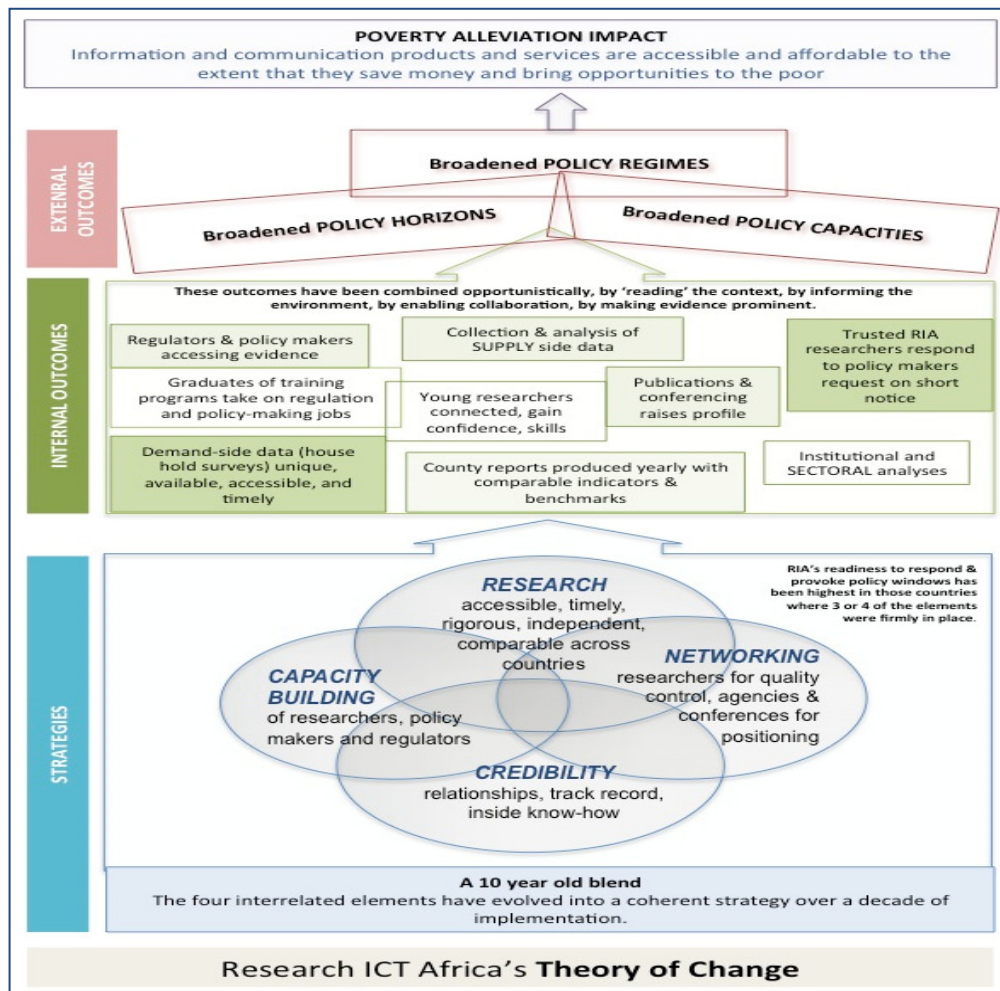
POVERTY ALLEVIATION IMPACT
Information and communication products and services are accessible and affordable to the extent that they save money and bring opportunities to the poor

EXTERNAL OUTCOMES

Broadened POLICY REGIMES

Broadened POLICY HORIZONS

Broadened POLICY CAPACITIES

INTERNAL OUTCOMES

These outcomes have been combined opportunistically, by 'reading' the context, by informing the environment, by enabling collaboration, by making evidence prominent.

Regulators & policy makers accessing evidence

Collection & analysis of SUPPLY side data

Trusted RIA researchers respond to policy makers request on short notice

Graduates of training programs take on regulation and policy-making jobs

Young researchers connected, gain confidence, skills

Publications & conferencing raises profile

Demand-side data (house hold surveys) unique, available, accessible, and timely

County reports produced yearly with comparable indicators & benchmarks

Institutional and SECTORAL analyses

STRATEGIES

RIA's readiness to respond & provoke policy windows has been highest in those countries where 3 or 4 of the elements were firmly in place.

RESEARCH
accessible, timely, rigorous, independent, comparable across countries

CAPACITY BUILDING
of researchers, policy makers and regulators

NETWORKING
researchers for quality control, agencies & conferences for positioning

CREDIBILITY
relationships, track record, inside know-how

A 10 year old blend
The four interrelated elements have evolved into a coherent strategy over a decade of implementation.

Research ICT Africa's Theory of Change